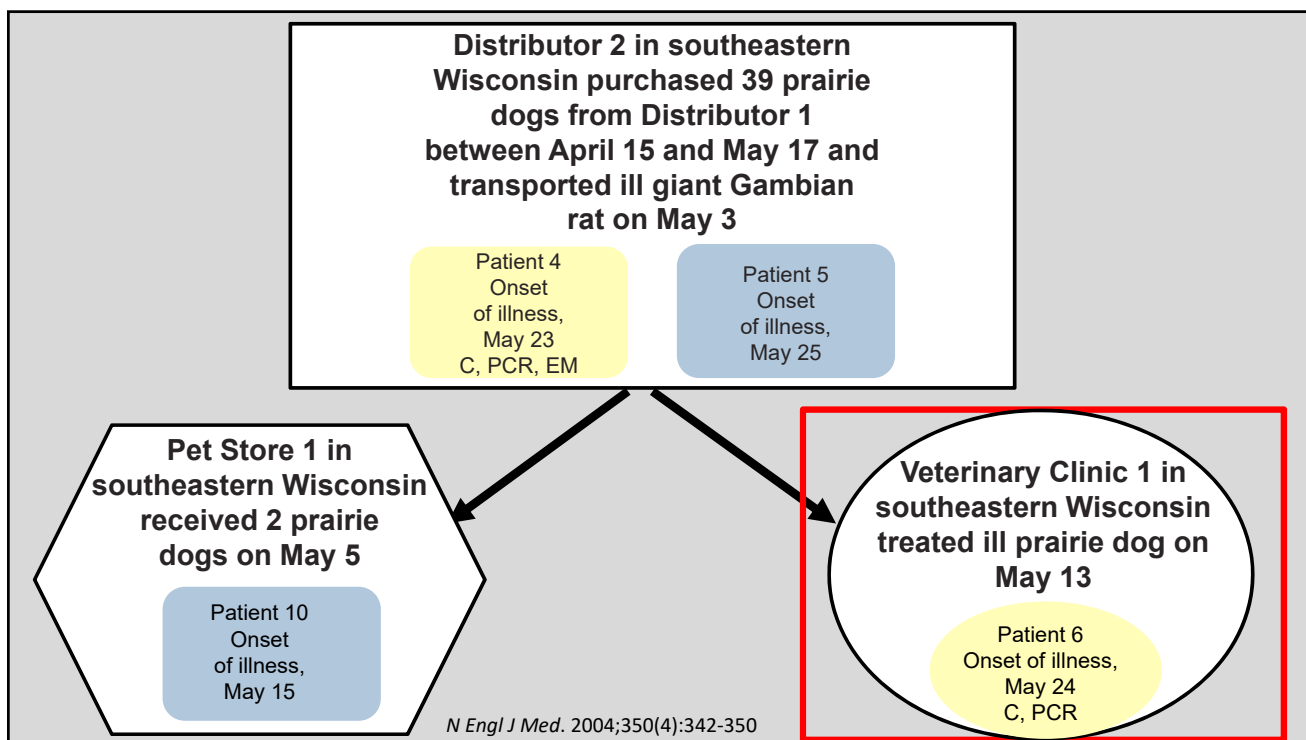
Distributor 2 in southeastern Wisconsin purchased 39 prairie dogs from Distributor 1 between April 15 and May 17 and transported ill giant Gambian rat on May 3

Patient 4
Onset
of illness,
May 23
C, PCR, EM

Patient 5
Onset
of illness,
May 25

Pet Store 1 in southeastern Wisconsin received 2 prairie dogs on May 5

Patient 10
Onset
of illness,
May 15

Veterinary Clinic 1 in southeastern Wisconsin treated ill prairie dog on May 13

Patient 6
Onset of illness,
May 24
C, PCR

N Engl J Med. 2004;350(4):342-350